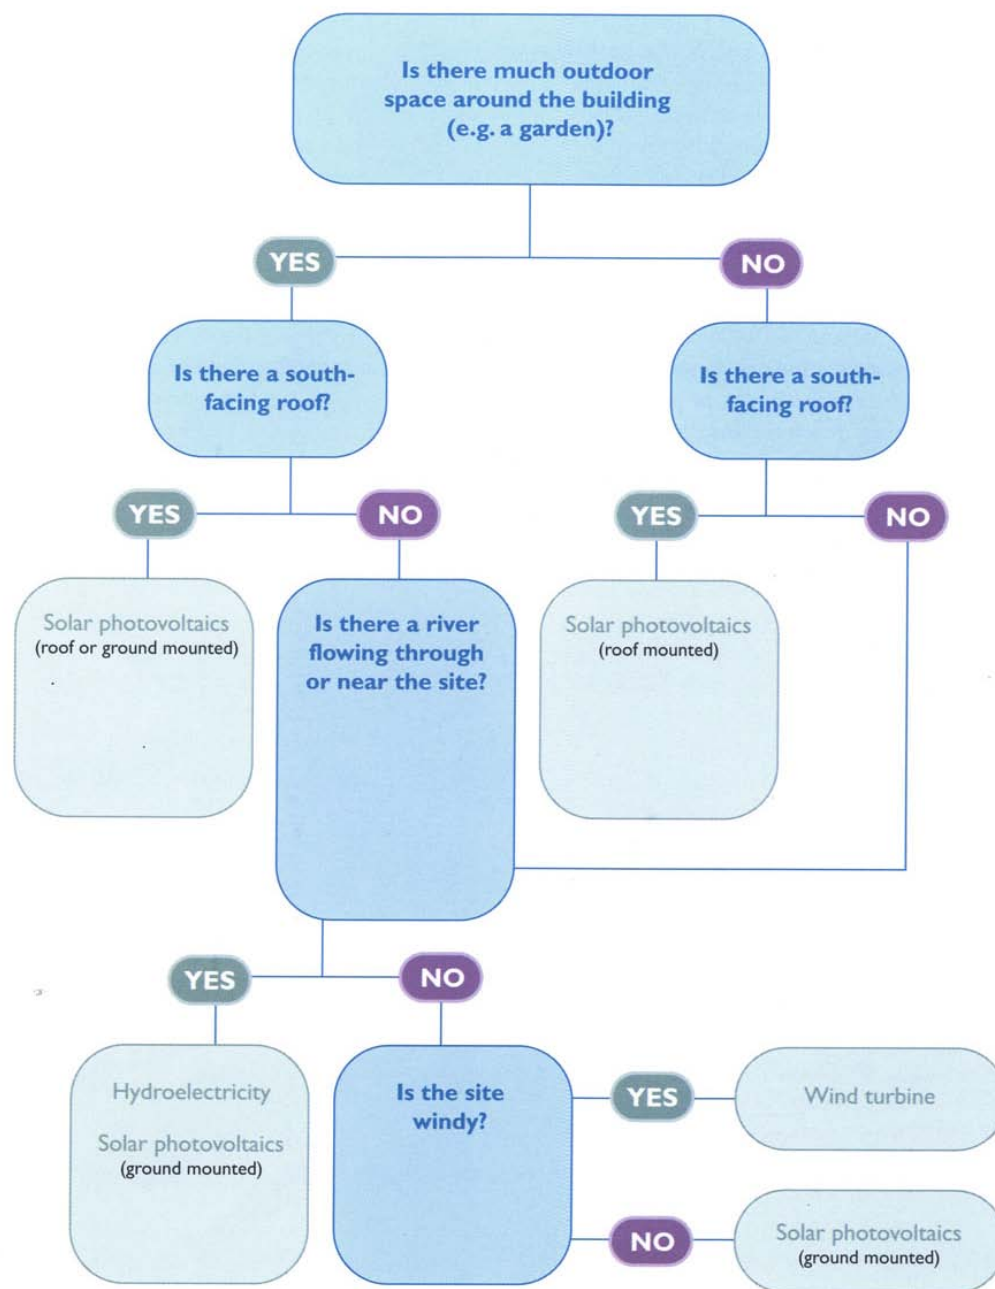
Is there much outdoor space around the building (e.g. a garden)?

YES

NO

Is there a south-facing roof?

Is there a south-facing roof?

YES

NO

YES

NO

Solar photovoltaics (roof or ground mounted)

Is there a river flowing through or near the site?

Solar photovoltaics (roof mounted)

YES

NO

Hydroelectricity

Solar photovoltaics (ground mounted)

Is the site windy?

YES

Wind turbine

NO

Solar photovoltaics (ground mounted)